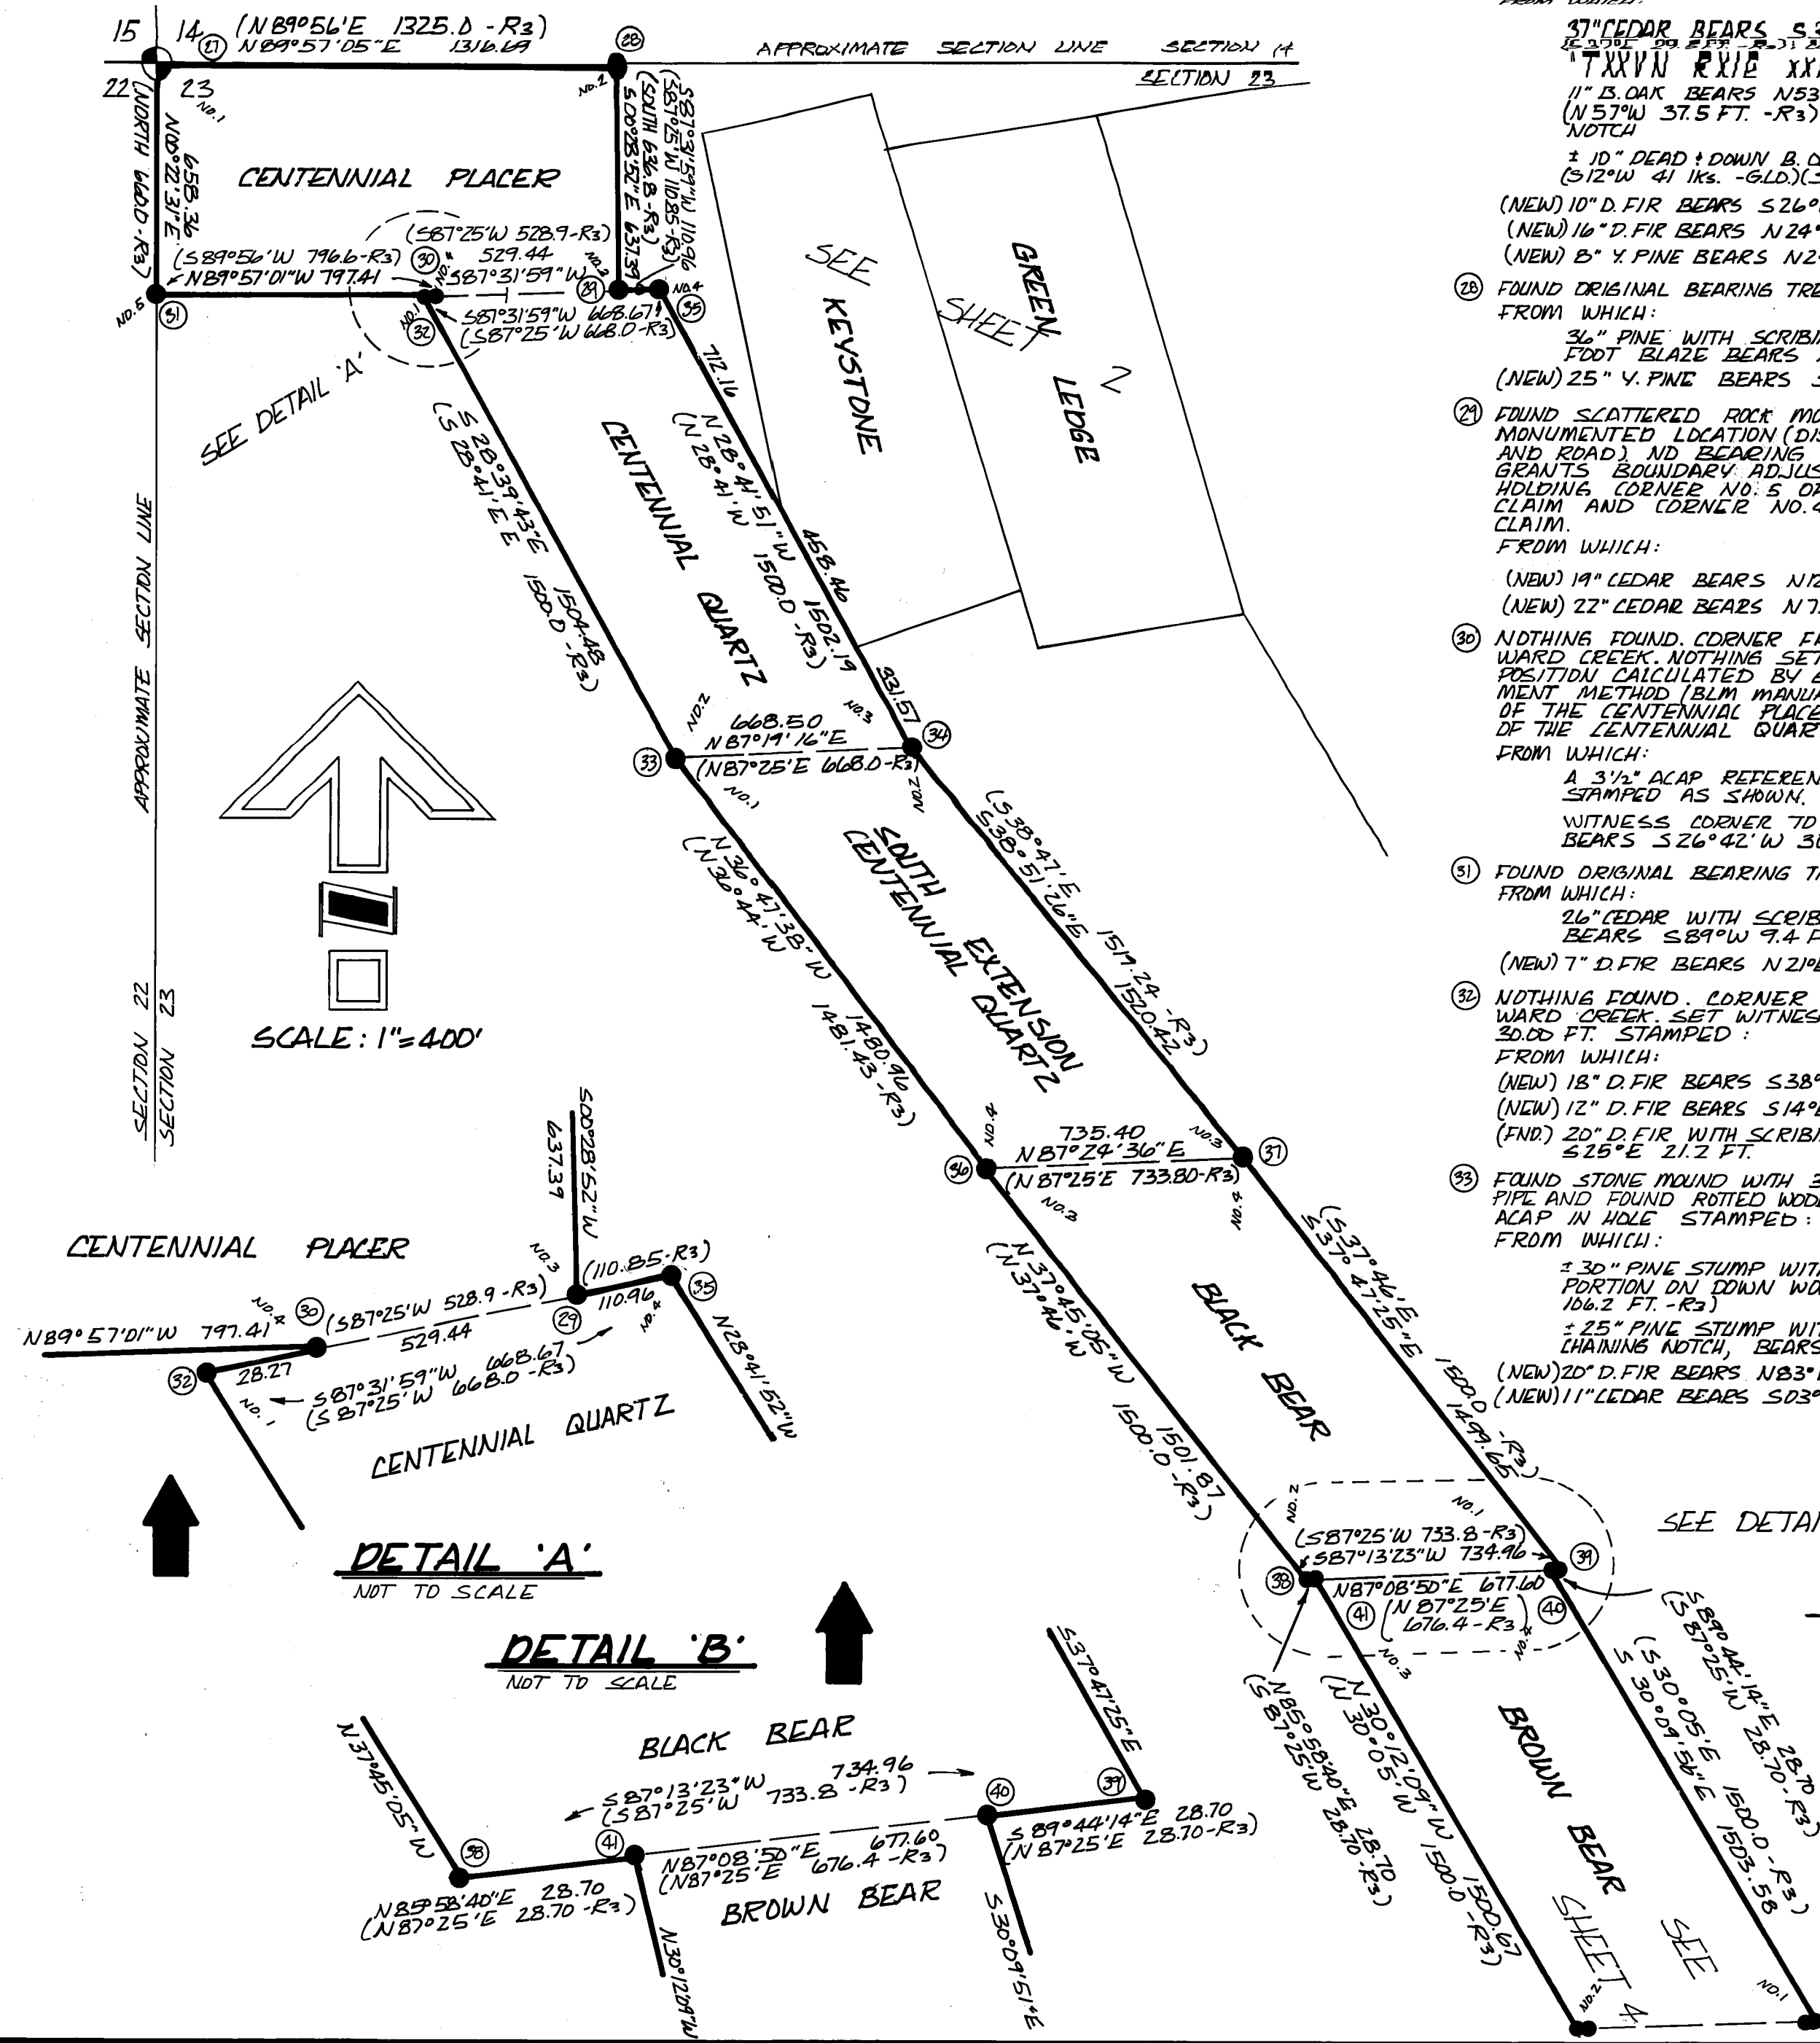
15 14 (27) (N89°56'E 1325.0 - R3) N89°57'05"E 1316.69
22 23
(28)
APPROXIMATE SECTION LINE SECTION 14
SECTION 23
NO.1 NO.2
(NORTH 660.0 - R3) N00°22'31"E 658.36
CENTENNIAL PLACER
S87°31'59"W 1109.6 (S87°25'W 1108.5-R3) (SOUTH 636.8-R3) S00°28'52"E 637.39
(S87°25'W 528.9-R3)
(S89°56'W 796.6-R3) (30) 529.44
N89°57'01"W 797.41 S87°31'59"W
NO.5 (31) NO.1 (32) NO.3 (29) (35) NO.4
S87°31'59"W 668.67 (S87°25'W 668.0-R3)
SEE DETAIL 'A'
S 28°39'43"E (S 28°41'E E) 1504.48 1500.0 -R3)
CENTENNIAL QUARTZ
712.16
N 28°41'51"W (N 28°41'W 1500.0 -R3) 458.46 1502.19
331.57
SEE KEYSTONE
SHEET 2
GREEN LEDGE
APPROXIMATE SECTION LINE
NO.2 668.50 N87°19'16"E NO.3
(33) (N87°25'E 668.0-R3) (34)
NO.1 NO.2
SOUTH CENTENNIAL EXTENSION QUARTZ
(S38°47'E S38°51'26"E 1517.24 -R3) 1520.42
N 36°47'38"W (N 36°44'W 1480.96 1481.43 -R3)
SCALE: 1"=400'
SECTION 22 SECTION 23
NO.1 735.40 NO.3
(36) N87°24'36"E (37)
(N87°25'E 733.80-R3)
NO.3 NO.4
N 37°45'05"W (N 37°46'W 1500.0 -R3) 1501.87
BLACK BEAR
(S37°46'E S37°47'25"E 1500.0 -R3) 1499.65
NO.2 NO.1
(S87°25'W 733.8 -R3)
S87°13'23"W 734.96
(39)
(38) N87°08'50"E 677.60
(41) (N 87°25'E 676.4 - R3) (40)
NO.3 NO.4
SEE DETAI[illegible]
S89°44'14"E (S 87°25'W 28.70 28.70-R3)
(S 30°05'E S 30°09'51"E 1500.0 -R3) 1503.58
N85°58'40"E (S 87°25'W 28.70 -R3)
N 30°12'09"W (N 30°05'W 1500.0 -R3) 1500.67
BROWN BEAR
SEE SHEET 4
NO.2 NO.1
CENTENNIAL PLACER
S00°28'52"W 637.39
NO.3
(110.85-R3)
110.96 (35) NO.4
NO.2 (30) (S87°25'W 528.9 -R3) (29)
N89°57'01"W 797.41 529.44
N28°41'52"W
(32) 28.27
NO.1 S87°31'59"W 668.67 (S87°25'W 668.0-R3)
CENTENNIAL QUARTZ
DETAIL 'A'
NOT TO SCALE
DETAIL 'B'
NOT TO SCALE
BLACK BEAR
S37°47'25"E
N37°45'05"W
S87°13'23"W 734.96 (S87°25'W 733.8 -R3)
(40) (39)
S 89°44'14"E 28.70 (N 87°25'E 28.70-R3)
(38) (41) N87°08'50"E 677.60 (N87°25'E 676.4 -R3)
N85°58'40"E 28.70 (N87°25'E 28.70 -R3)
BROWN BEAR
N30°12'09"W
S30°09'51"E
37" CEDAR BEARS S3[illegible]
"T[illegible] R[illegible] XX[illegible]
11" B. OAK BEARS N53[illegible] (N 57°W 37.5 FT. -R3) NOTCH
± 10" DEAD & DOWN B. O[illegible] (S12°W 41 lks. -GLO)([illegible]
(NEW) 10" D. FIR BEARS S26°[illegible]
(NEW) 16" D. FIR BEARS N24°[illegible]
(NEW) 8" Y. PINE BEARS N2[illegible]
(28) FOUND ORIGINAL BEARING TR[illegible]
FROM WHICH:
36" PINE WITH SCRIBI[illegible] FOOT BLAZE BEARS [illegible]
(NEW) 25" Y. PINE BEARS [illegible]
(29) FOUND SCATTERED ROCK MO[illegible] MONUMENTED LOCATION (DI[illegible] AND ROAD). NO BEARING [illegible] GRANTS BOUNDARY ADJUS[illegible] HOLDING CORNER NO. 5 O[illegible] CLAIM AND CORNER NO.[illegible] CLAIM.
FROM WHICH:
(NEW) 19" CEDAR BEARS N1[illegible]
(NEW) 22" CEDAR BEARS N7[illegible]
(30) NOTHING FOUND. CORNER F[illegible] WARD CREEK. NOTHING SET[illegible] POSITION CALCULATED BY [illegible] MENT METHOD (BLM MANU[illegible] OF THE CENTENNIAL PLAC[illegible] OF THE CENTENNIAL QUAR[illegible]
FROM WHICH:
A 3½" ACAP REFEREN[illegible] STAMPED AS SHOWN.
WITNESS CORNER TO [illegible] BEARS S26°42'W 3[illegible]
(31) FOUND ORIGINAL BEARING T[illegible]
FROM WHICH:
26" CEDAR WITH SCRIB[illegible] BEARS S89°W 9.4 F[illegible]
(NEW) 7" D. FIR BEARS N21°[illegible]
(32) NOTHING FOUND. CORNER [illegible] WARD CREEK. SET WITNES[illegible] 30.00 FT. STAMPED:
FROM WHICH:
(NEW) 18" D. FIR BEARS S38°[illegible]
(NEW) 12" D. FIR BEARS S14°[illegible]
(FND.) 20" D. FIR WITH SCRIBI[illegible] S25°E 21.2 FT.
(33) FOUND STONE MOUND WITH 3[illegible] PIPE AND FOUND ROTTED WOO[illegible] ACAP IN HOLE STAMPED:
FROM WHICH:
± 30" PINE STUMP WIT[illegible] PORTION ON DOWN WO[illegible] 106.2 FT. -R3)
± 25" PINE STUMP WIT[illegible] CHAINING NOTCH, BEARS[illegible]
(NEW) 20" D. FIR BEARS N83°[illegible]
(NEW) 11" CEDAR BEARS S03°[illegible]